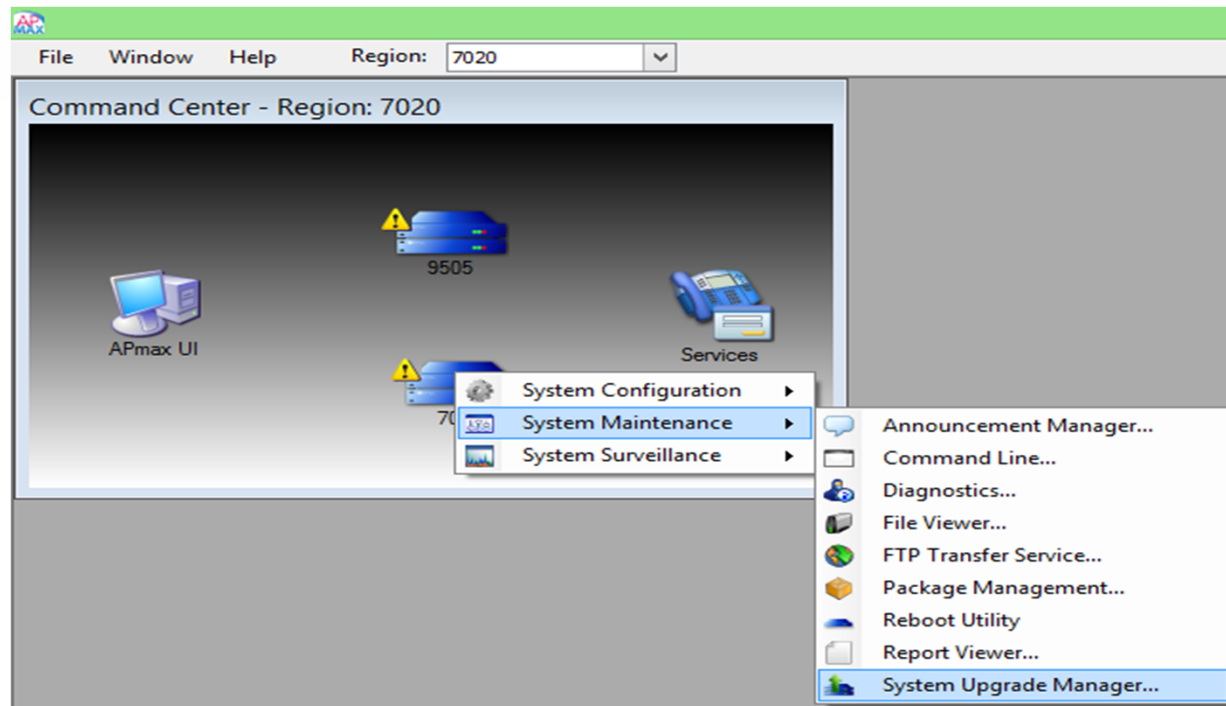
AP MAX

File Window Help Region: 7020

Command Center - Region: 7020

9505

APmax UI

Services

70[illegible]

System Configuration
System Maintenance
System Surveillance

Announcement Manager...
Command Line...
Diagnostics...
File Viewer...
FTP Transfer Service...
Package Management...
Reboot Utility
Report Viewer...
System Upgrade Manager...